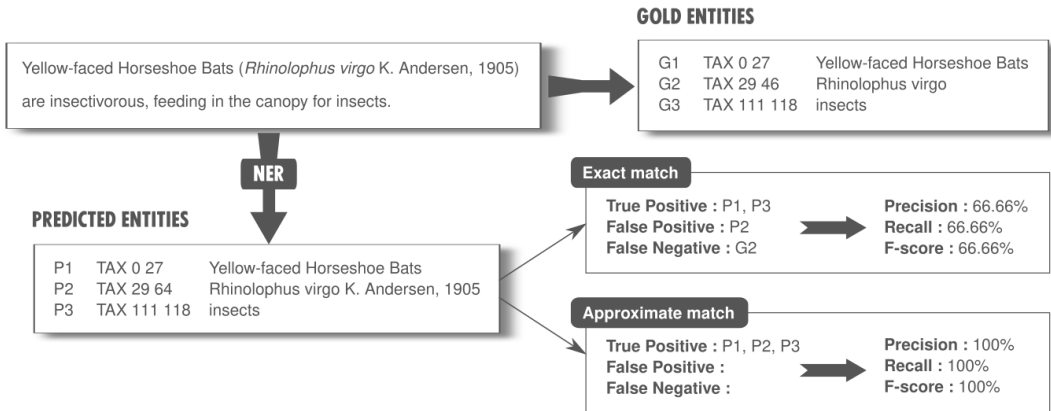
GOLD ENTITIES

Yellow-faced Horseshoe Bats (*Rhinolophus virgo* K. Andersen, 1905) are insectivorous, feeding in the canopy for insects.

| | | | |
|---|---|---|---|
| G1 | TAX 0 27 | Yellow-faced Horseshoe Bats |
| G2 | TAX 29 46 | Rhinolophus virgo |
| G3 | TAX 111 118 | insects |

NER

PREDICTED ENTITIES

| | | |
|---|---|---|
| P1 | TAX 0 27 | Yellow-faced Horseshoe Bats |
| P2 | TAX 29 64 | Rhinolophus virgo K. Andersen, 1905 |
| P3 | TAX 111 118 | insects |

Exact match

True Positive : P1, P3
False Positive : P2
False Negative : G2

Precision : 66.66%
Recall : 66.66%
F-score : 66.66%

Approximate match

True Positive : P1, P2, P3
False Positive :
False Negative :

Precision : 100%
Recall : 100%
F-score : 100%